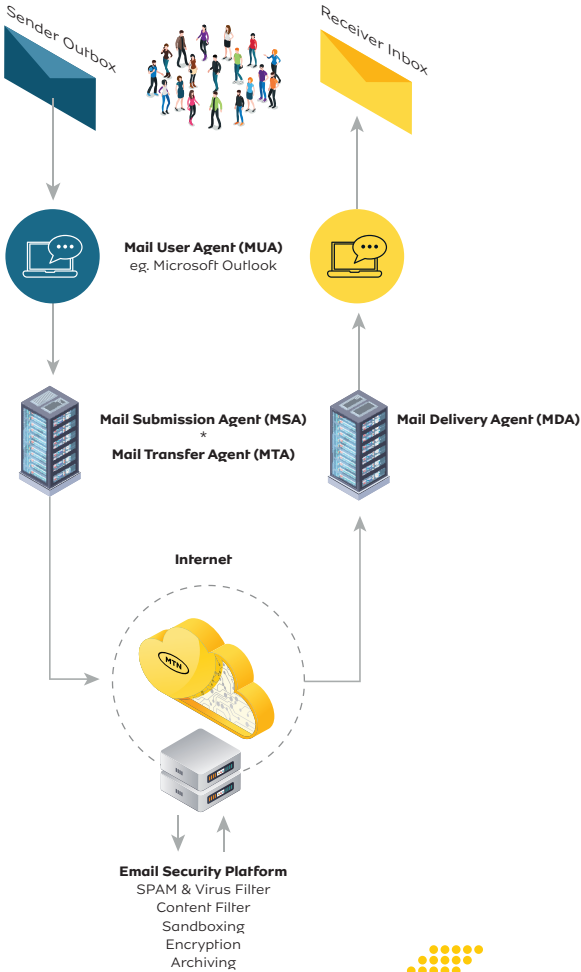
Sender Outbox

Receiver Inbox

Mail User Agent (MUA)
eg. Microsoft Outlook

Mail Submission Agent (MSA)
*
Mail Transfer Agent (MTA)

Mail Delivery Agent (MDA)

Internet

MTN

Email Security Platform
SPAM & Virus Filter
Content Filter
Sandboxing
Encryption
Archiving